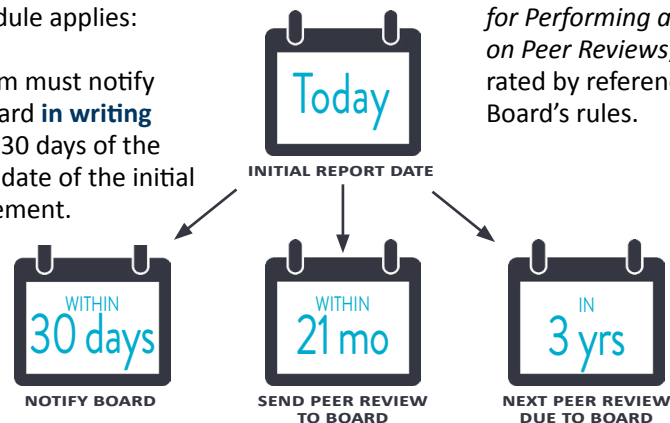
dule applies:

m must notify ard **in writing** 30 days of the date of the initial ement.

Today

INITIAL REPORT DATE

*for Performing a on Peer Reviews,* rated by referenc Board's rules.

WITHIN 30 days

NOTIFY BOARD

WITHIN 21 mo

SEND PEER REVIEW TO BOARD

IN 3 yrs

NEXT PEER REVIEW DUE TO BOARD